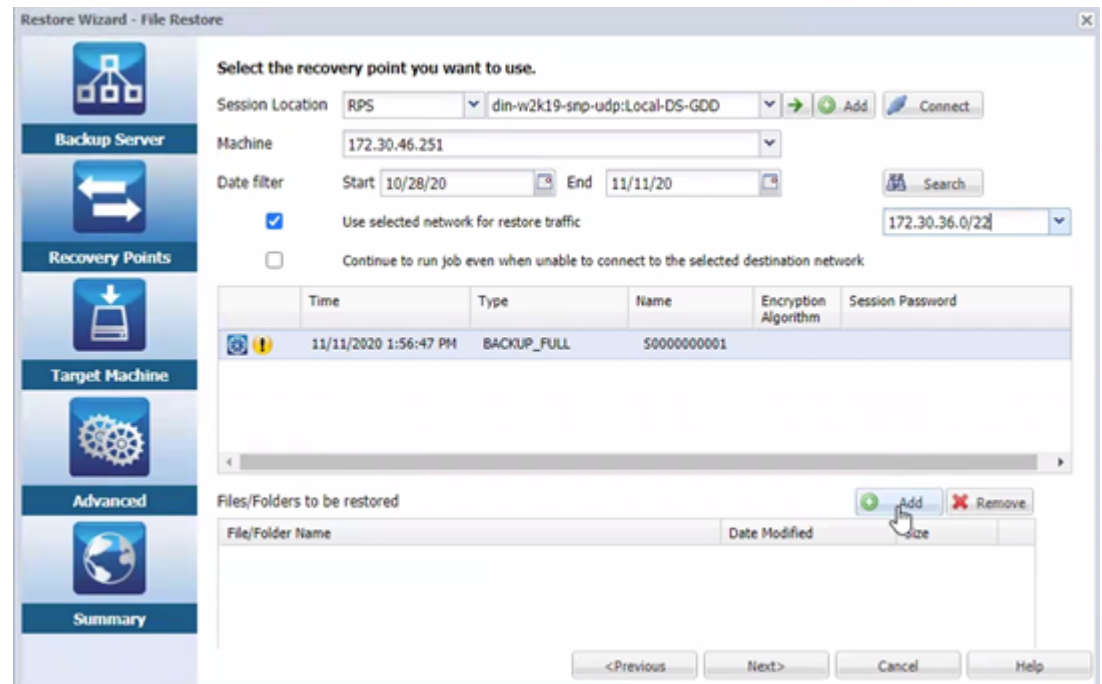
Restore Wizard - File Restore

Backup Server

Recovery Points

Target Machine

Advanced

Summary

Select the recovery point you want to use.

Session Location RPS din-w2k19-snp-udp:Local-DS-GDD Add Connect

Machine 172.30.46.251

Date filter Start 10/28/20 End 11/11/20 Search

Use selected network for restore traffic 172.30.36.0/22

Continue to run job even when unable to connect to the selected destination network

| | Time | Type | Name | Encryption Algorithm | Session Password |
|---|---|---|---|---|---|
| | 11/11/2020 1:56:47 PM | BACKUP_FULL | S0000000001 | | |

Files/Folders to be restored Add Remove

| File/Folder Name | Date Modified | Size |
|---|---|---|

<Previous Next> Cancel Help